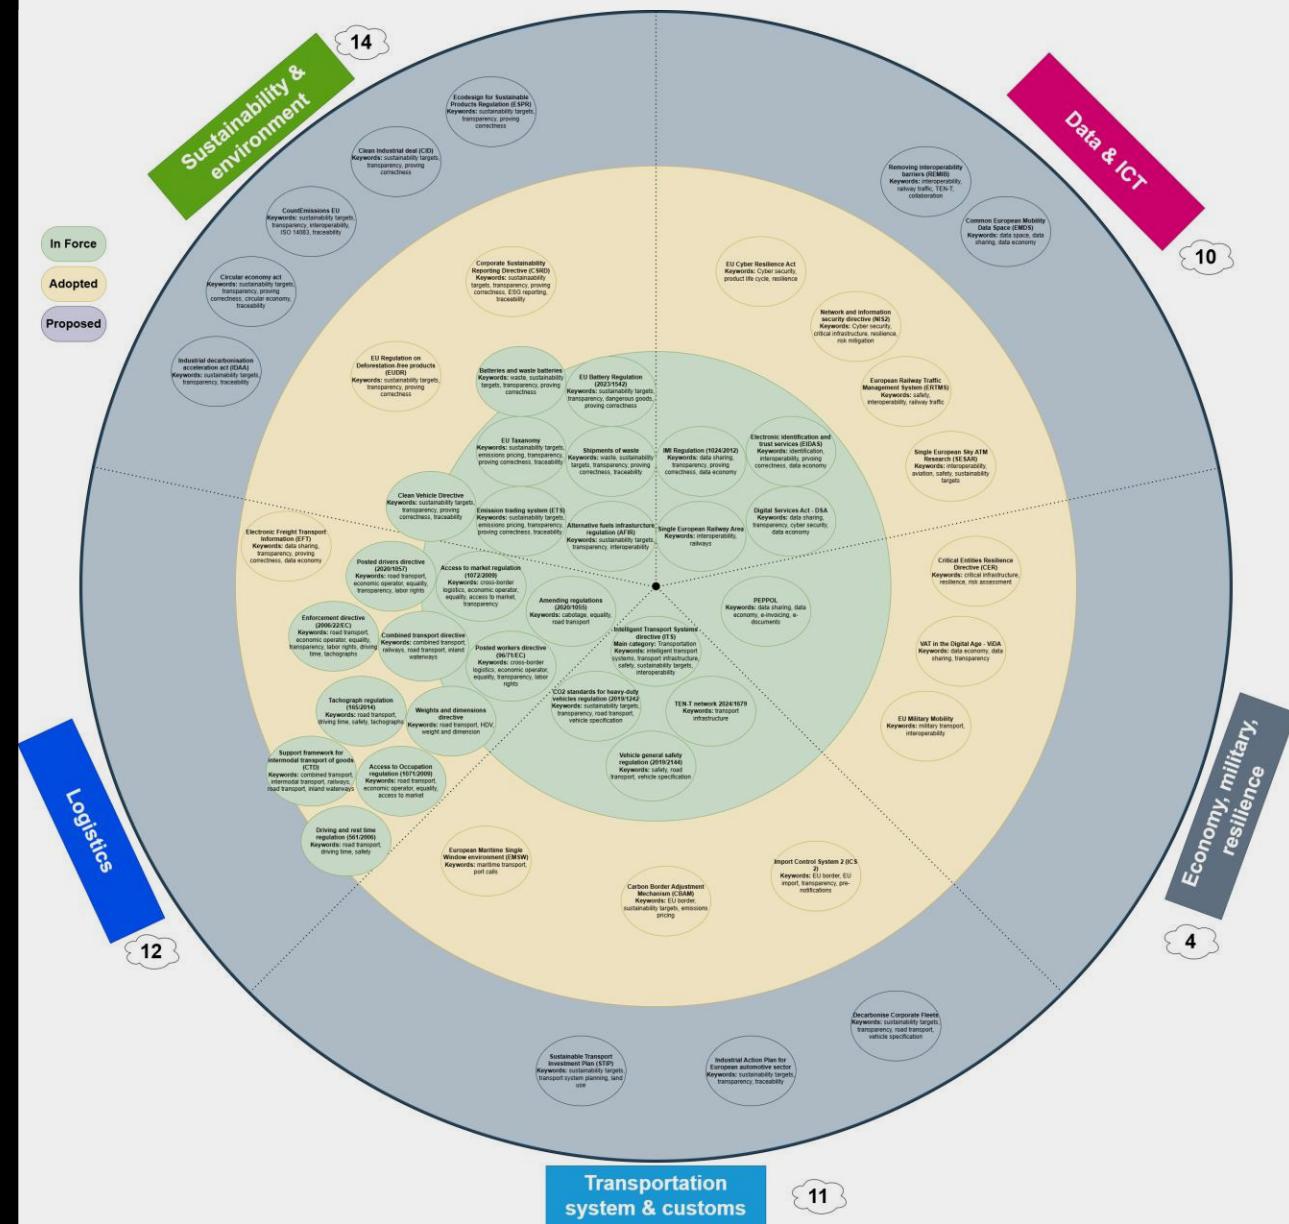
Sustainability & environment
14
Data & ICT
10
In Force
Adopted
Proposed

Ecodesign for Sustainable Products Regulation (ESPR)
Keywords: sustainability targets, transparency, proving correctness

Clean Industrial deal (CID)
Keywords: sustainability targets, transparency, proving correctness

CountEmissions EU
Keywords: sustainability targets, transparency, interoperability, ISO 14083, traceability

Circular economy act
Keywords: sustainability targets, transparency, proving correctness, circular economy, traceability

Industrial decarbonisation acceleration act (IDAA)
Keywords: sustainability targets, transparency, traceability

Removing interoperability barriers (REMIB)
Keywords: interoperability, railway traffic, TEN-T, collaboration

Common European Mobility Data Space (EMDS)
Keywords: data space, data sharing, data economy

Corporate Sustainability Reporting Directive (CSRD)
Keywords: sustainability targets, transparency, proving correctness, ESG reporting, traceability

EU Cyber Resilience Act
Keywords: Cyber security, product life cycle, resilience

Network and information security directive (NIS2)
Keywords: Cyber security, critical infrastructure, resilience, risk mitigation

EU Regulation on Deforestation-free products (EUDR)
Keywords: sustainability targets, transparency, proving correctness

Batteries and waste batteries
Keywords: waste, sustainability targets, transparency, proving correctness

EU Battery Regulation (2023/1542)
Keywords: sustainability targets, transparency, dangerous goods, proving correctness

European Railway Traffic Management System (ERTMS)
Keywords: safety, interoperability, railway traffic

EU Taxonomy
Keywords: sustainability targets, emissions pricing, transparency, proving correctness, traceability

Shipments of waste
Keywords: waste, sustainability targets, transparency, proving correctness, traceability

IMI Regulation (1024/2012)
Keywords: data sharing, transparency, proving correctness, data economy

Electronic identification and trust services (EIDAS)
Keywords: identification, interoperability, proving correctness, data economy

Single European Sky ATM Research (SESAR)
Keywords: interoperability, aviation, safety, sustainability targets

Clean Vehicle Directive
Keywords: sustainability targets, transparency, proving correctness, traceability

Emission trading system (ETS)
Keywords: sustainability targets, emissions pricing, transparency, proving correctness, traceability

Alternative fuels infrastructure regulation (AFIR)
Keywords: sustainability targets, transparency, interoperability

Single European Railway Area
Keywords: interoperability, railways

Digital Services Act - DSA
Keywords: data sharing, transparency, cyber security, data economy

Electronic Freight Transport Information (EFTI)
Keywords: data sharing, transparency, proving correctness, data economy

Posted drivers directive (2020/1057)
Keywords: road transport, economic operator, equality, transparency, labor rights

Access to market regulation (1072/2009)
Keywords: cross-border logistics, economic operator, equality, access to market, transparency

Critical Entities Resilience Directive (CER)
Keywords: critical infrastructure, resilience, risk assessment

Amending regulations (2020/1055)
Keywords: cabotage, equality, road transport

PEPPOL
Keywords: data sharing, data economy, e-invoicing, e-documents

Enforcement directive (2006/22/EC)
Keywords: road transport, economic operator, equality, transparency, labor rights, driving time, tachographs

Combined transport directive
Keywords: combined transport, railways, road transport, inland waterways

Posted workers directive (96/71/EC)
Keywords: cross-border logistics, economic operator, equality, transparency, labor rights

Intelligent Transport Systems directive (ITS)
Main category: Transportation
Keywords: intelligent transport systems, transport infrastructure, safety, sustainability targets, interoperability

VAT in the Digital Age - ViDA
Keywords: data economy, data sharing, transparency

Tachograph regulation (165/2014)
Keywords: road transport, driving time, safety, tachographs

Weights and dimensions directive
Keywords: road transport, HDV, weight and dimension

CO2 standards for heavy-duty vehicles regulation (2019/1242)
Keywords: sustainability targets, transparency, road transport, vehicle specification

TEN-T network 2024/1679
Keywords: transport infrastructure

EU Military Mobility
Keywords: military transport, interoperability

Support framework for intermodal transport of goods (CTD)
Keywords: combined transport, intermodal transport, railways, road transport, inland waterways

Access to Occupation regulation (1071/2009)
Keywords: road transport, economic operator, equality, access to market

Vehicle general safety regulation (2019/2144)
Keywords: safety, road transport, vehicle specification

Economy, military, resilience
4

Logistics
12

Driving and rest time regulation (561/2006)
Keywords: road transport, driving time, safety

European Maritime Single Window environment (EMSW)
Keywords: maritime transport, port calls

Import Control System 2 (ICS 2)
Keywords: EU border, EU import, transparency, pre-notifications

Carbon Border Adjustment Mechanism (CBAM)
Keywords: EU border, sustainability targets, emissions pricing

Decarbonise Corporate Fleets
Keywords: sustainability targets, transparency, road transport, vehicle specification

Sustainable Transport Investment Plan (STIP)
Keywords: sustainability targets, transport system planning, land use

Industrial Action Plan for European automotive sector
Keywords: sustainability targets, transparency, traceability

Transportation system & customs
11